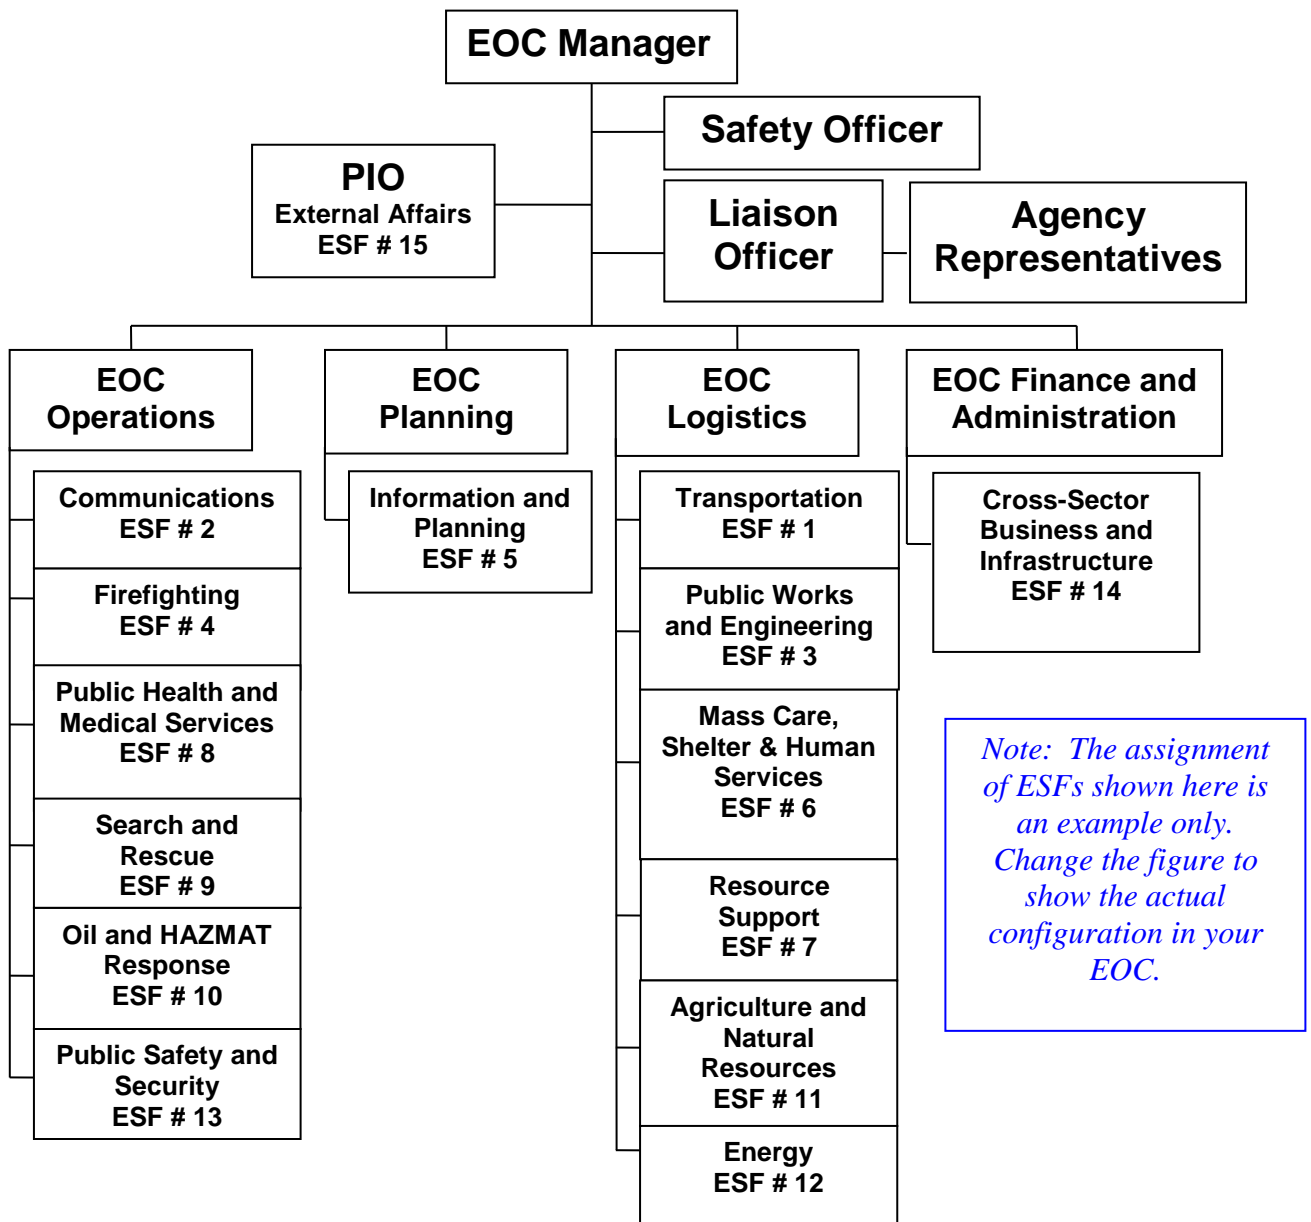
EOC Manager

Safety Officer

PIO
External Affairs
ESF # 15

Liaison Officer

Agency Representatives

EOC Operations

EOC Planning

EOC Logistics

EOC Finance and Administration

Communications
ESF # 2

Firefighting
ESF # 4

Public Health and Medical Services
ESF # 8

Search and Rescue
ESF # 9

Oil and HAZMAT Response
ESF # 10

Public Safety and Security
ESF # 13

Information and Planning
ESF # 5

Transportation
ESF # 1

Public Works and Engineering
ESF # 3

Mass Care, Shelter & Human Services
ESF # 6

Resource Support
ESF # 7

Agriculture and Natural Resources
ESF # 11

Energy
ESF # 12

Cross-Sector Business and Infrastructure
ESF # 14

Note: The assignment of ESFs shown here is an example only. Change the figure to show the actual configuration in your EOC.